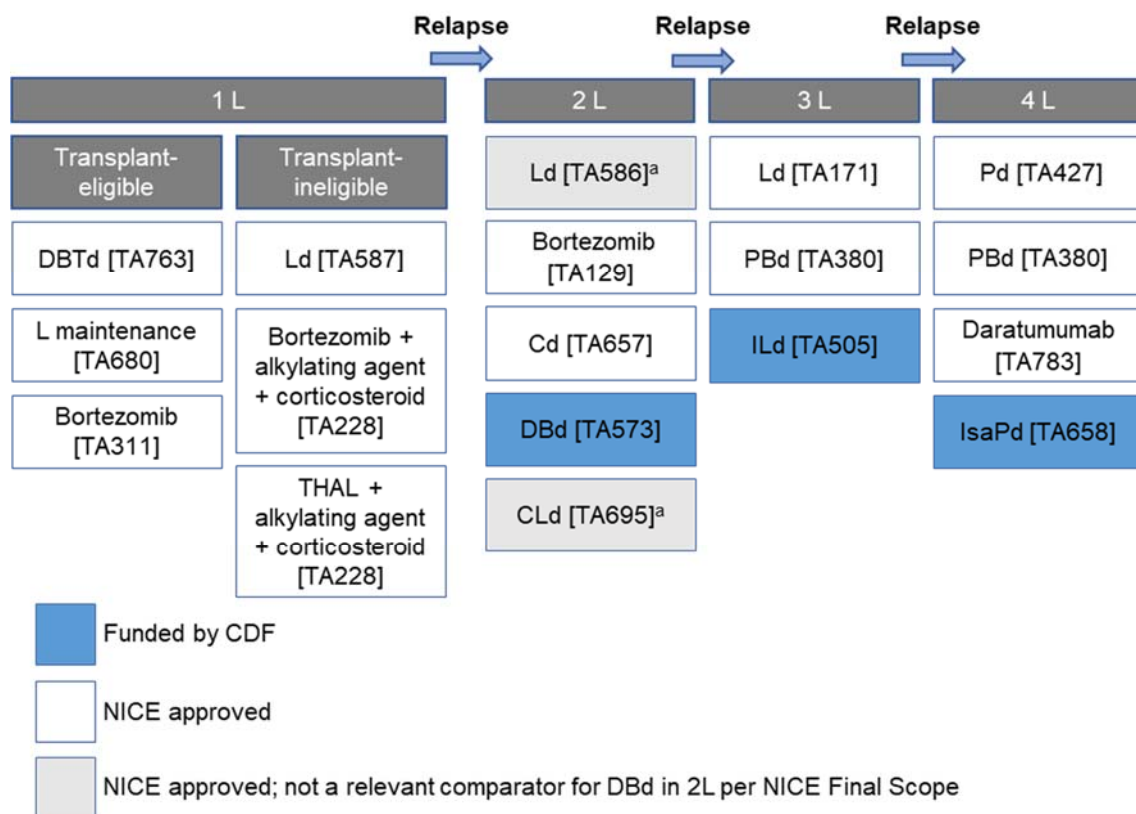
Relapse

Relapse

Relapse

1 L

Transplant-eligible

DBTd [TA763]

L maintenance [TA680]

Bortezomib [TA311]

Transplant-ineligible

Ld [TA587]

Bortezomib + alkylating agent + corticosteroid [TA228]

THAL + alkylating agent + corticosteroid [TA228]

2 L

Ld [TA586]$^a$

Bortezomib [TA129]

Cd [TA657]

DBd [TA573]

CLd [TA695]$^a$

3 L

Ld [TA171]

PBd [TA380]

ILd [TA505]

4 L

Pd [TA427]

PBd [TA380]

Daratumumab [TA783]

IsaPd [TA658]

Funded by CDF

NICE approved

NICE approved; not a relevant comparator for DBd in 2L per NICE Final Scope